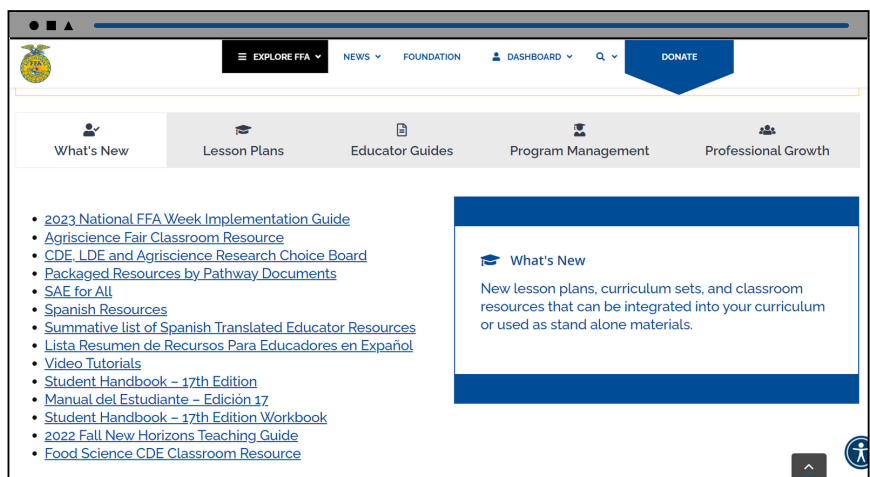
EXPLORE FFA NEWS FOUNDATION DASHBOARD DONATE

What's New | Lesson Plans | Educator Guides | Program Management | Professional Growth

- 2023 National FFA Week Implementation Guide
- Agriscience Fair Classroom Resource
- CDE, LDE and Agriscience Research Choice Board
- Packaged Resources by Pathway Documents
- SAE for All
- Spanish Resources
- Summative list of Spanish Translated Educator Resources
- Lista Resumen de Recursos Para Educadores en Español
- Video Tutorials
- Student Handbook – 17th Edition
- Manual del Estudiante – Edición 17
- Student Handbook – 17th Edition Workbook
- 2022 Fall New Horizons Teaching Guide
- Food Science CDE Classroom Resource

What's New

New lesson plans, curriculum sets, and classroom resources that can be integrated into your curriculum or used as stand alone materials.